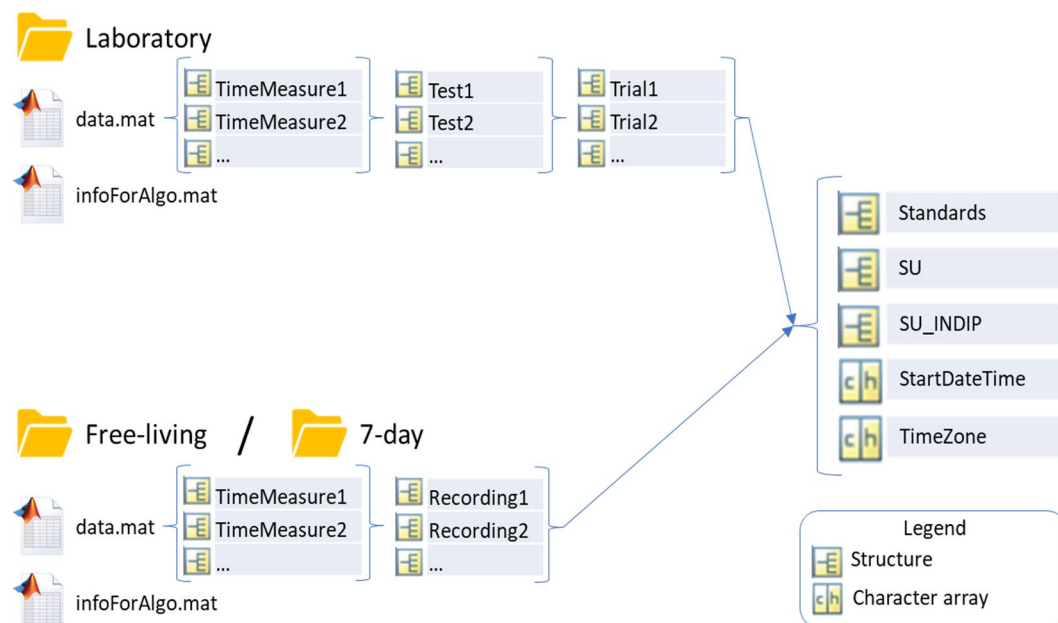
Laboratory

data.mat

TimeMeasure1
TimeMeasure2
...

Test1
Test2
...

Trial1
Trial2
...

infoForAlgo.mat

Standards
SU
SU_INDIP
StartDateTime
TimeZone

Free-living / 7-day

data.mat

TimeMeasure1
TimeMeasure2
...

Recording1
Recording2
...

infoForAlgo.mat

Legend
Structure
Character array